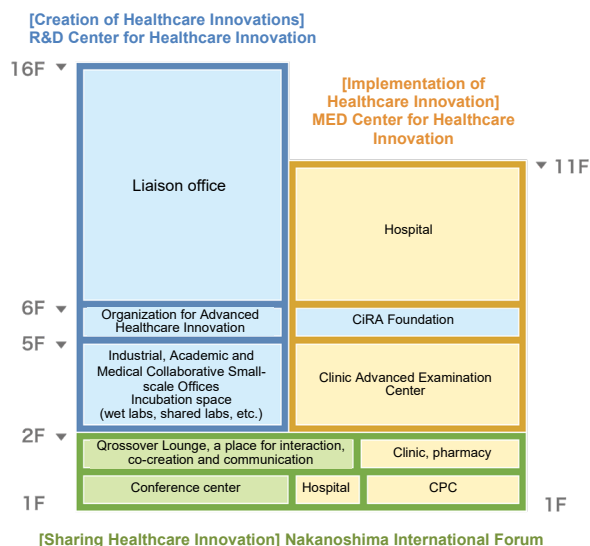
[Creation of Healthcare Innovations]
R&D Center for Healthcare Innovation

16F

[Implementation of Healthcare Innovation]
MED Center for Healthcare Innovation

11F

Liaison office

Hospital

6F

Organization for Advanced Healthcare Innovation

CiRA Foundation

5F

Industrial, Academic and Medical Collaborative Small-scale Offices
Incubation space
(wet labs, shared labs, etc.)

Clinic Advanced Examination Center

2F

Qrossover Lounge, a place for interaction, co-creation and communication

Clinic, pharmacy

1F

Conference center

Hospital

CPC

1F

[Sharing Healthcare Innovation] Nakanoshima International Forum